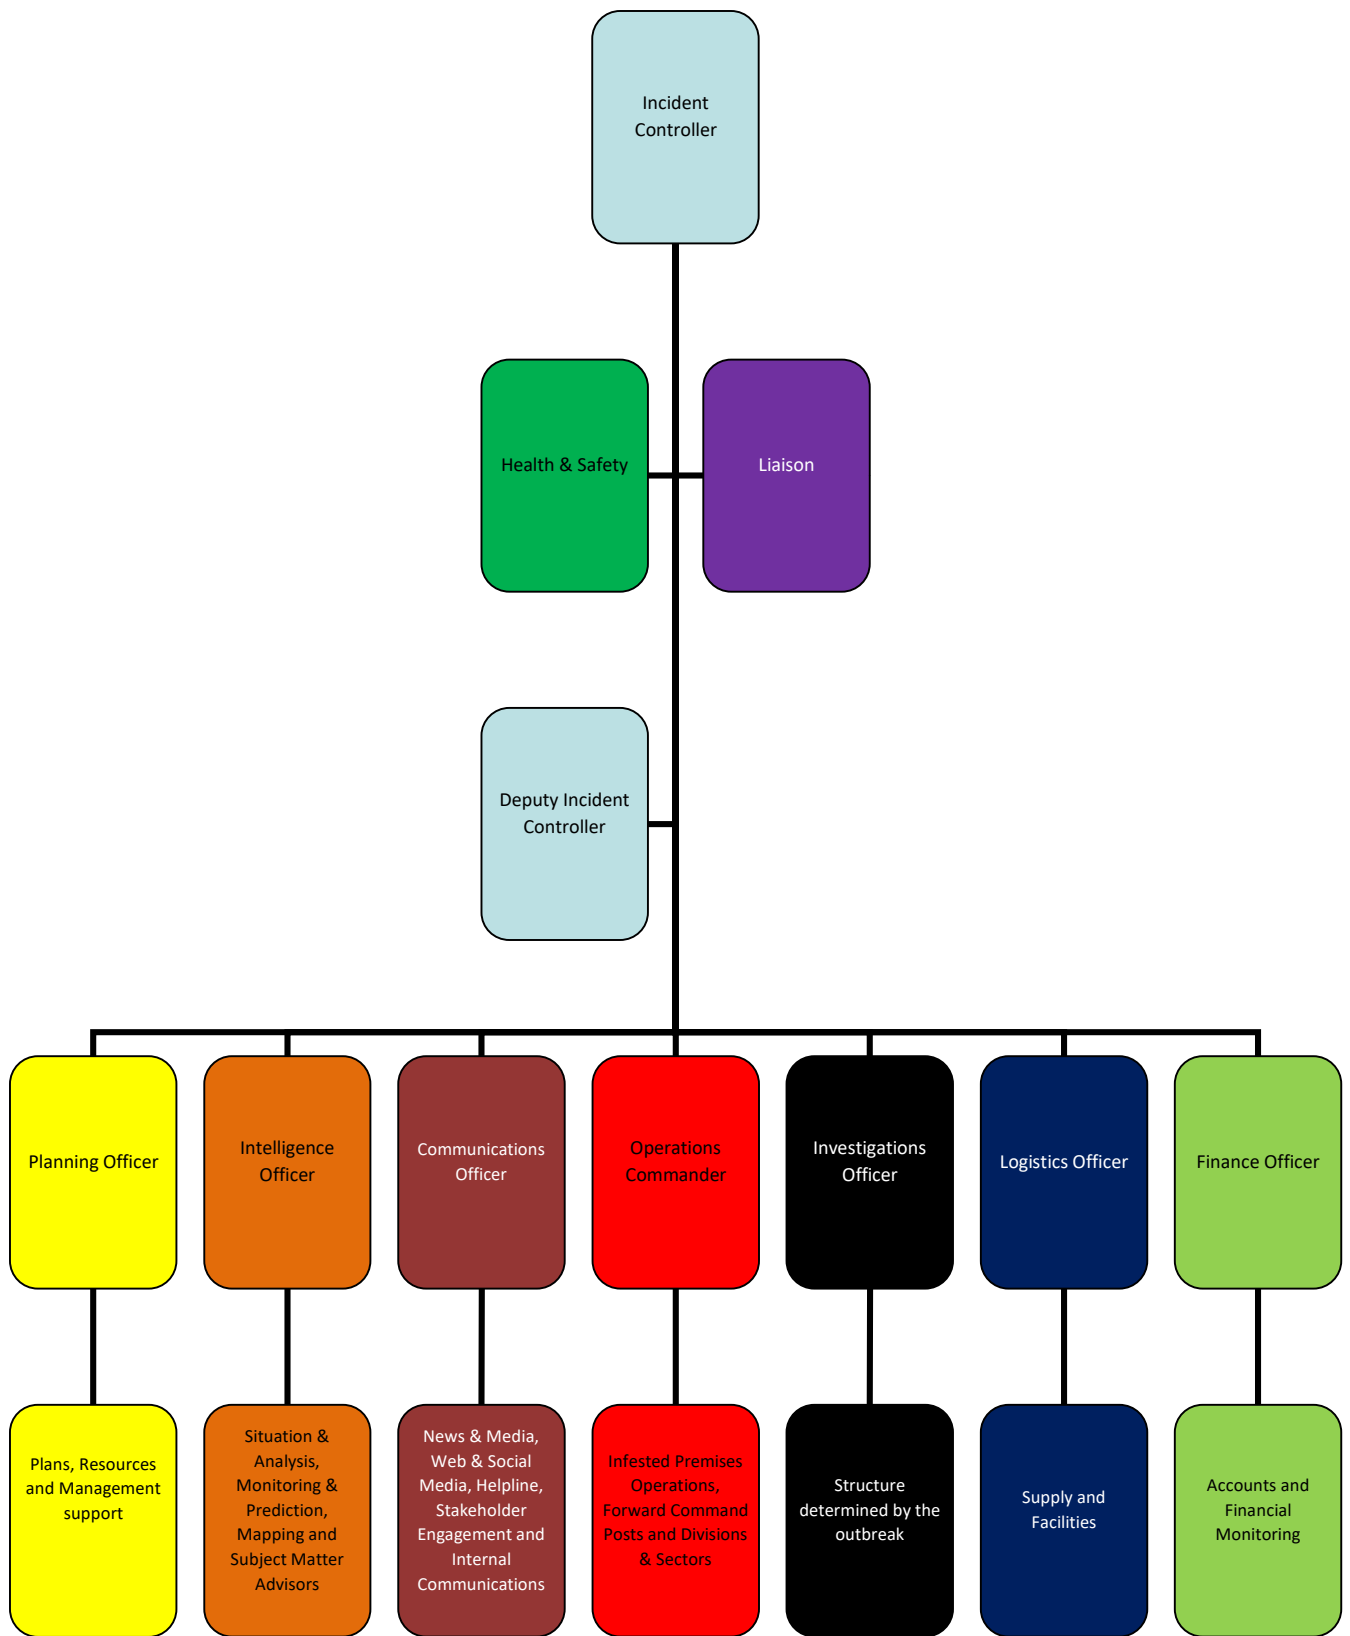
Incident Controller

Health & Safety

Liaison

Deputy Incident Controller

Planning Officer

Intelligence Officer

Communications Officer

Operations Commander

Investigations Officer

Logistics Officer

Finance Officer

Plans, Resources and Management support

Situation & Analysis, Monitoring & Prediction, Mapping and Subject Matter Advisors

News & Media, Web & Social Media, Helpline, Stakeholder Engagement and Internal Communications

Infested Premises Operations, Forward Command Posts and Divisions & Sectors

Structure determined by the outbreak

Supply and Facilities

Accounts and Financial Monitoring